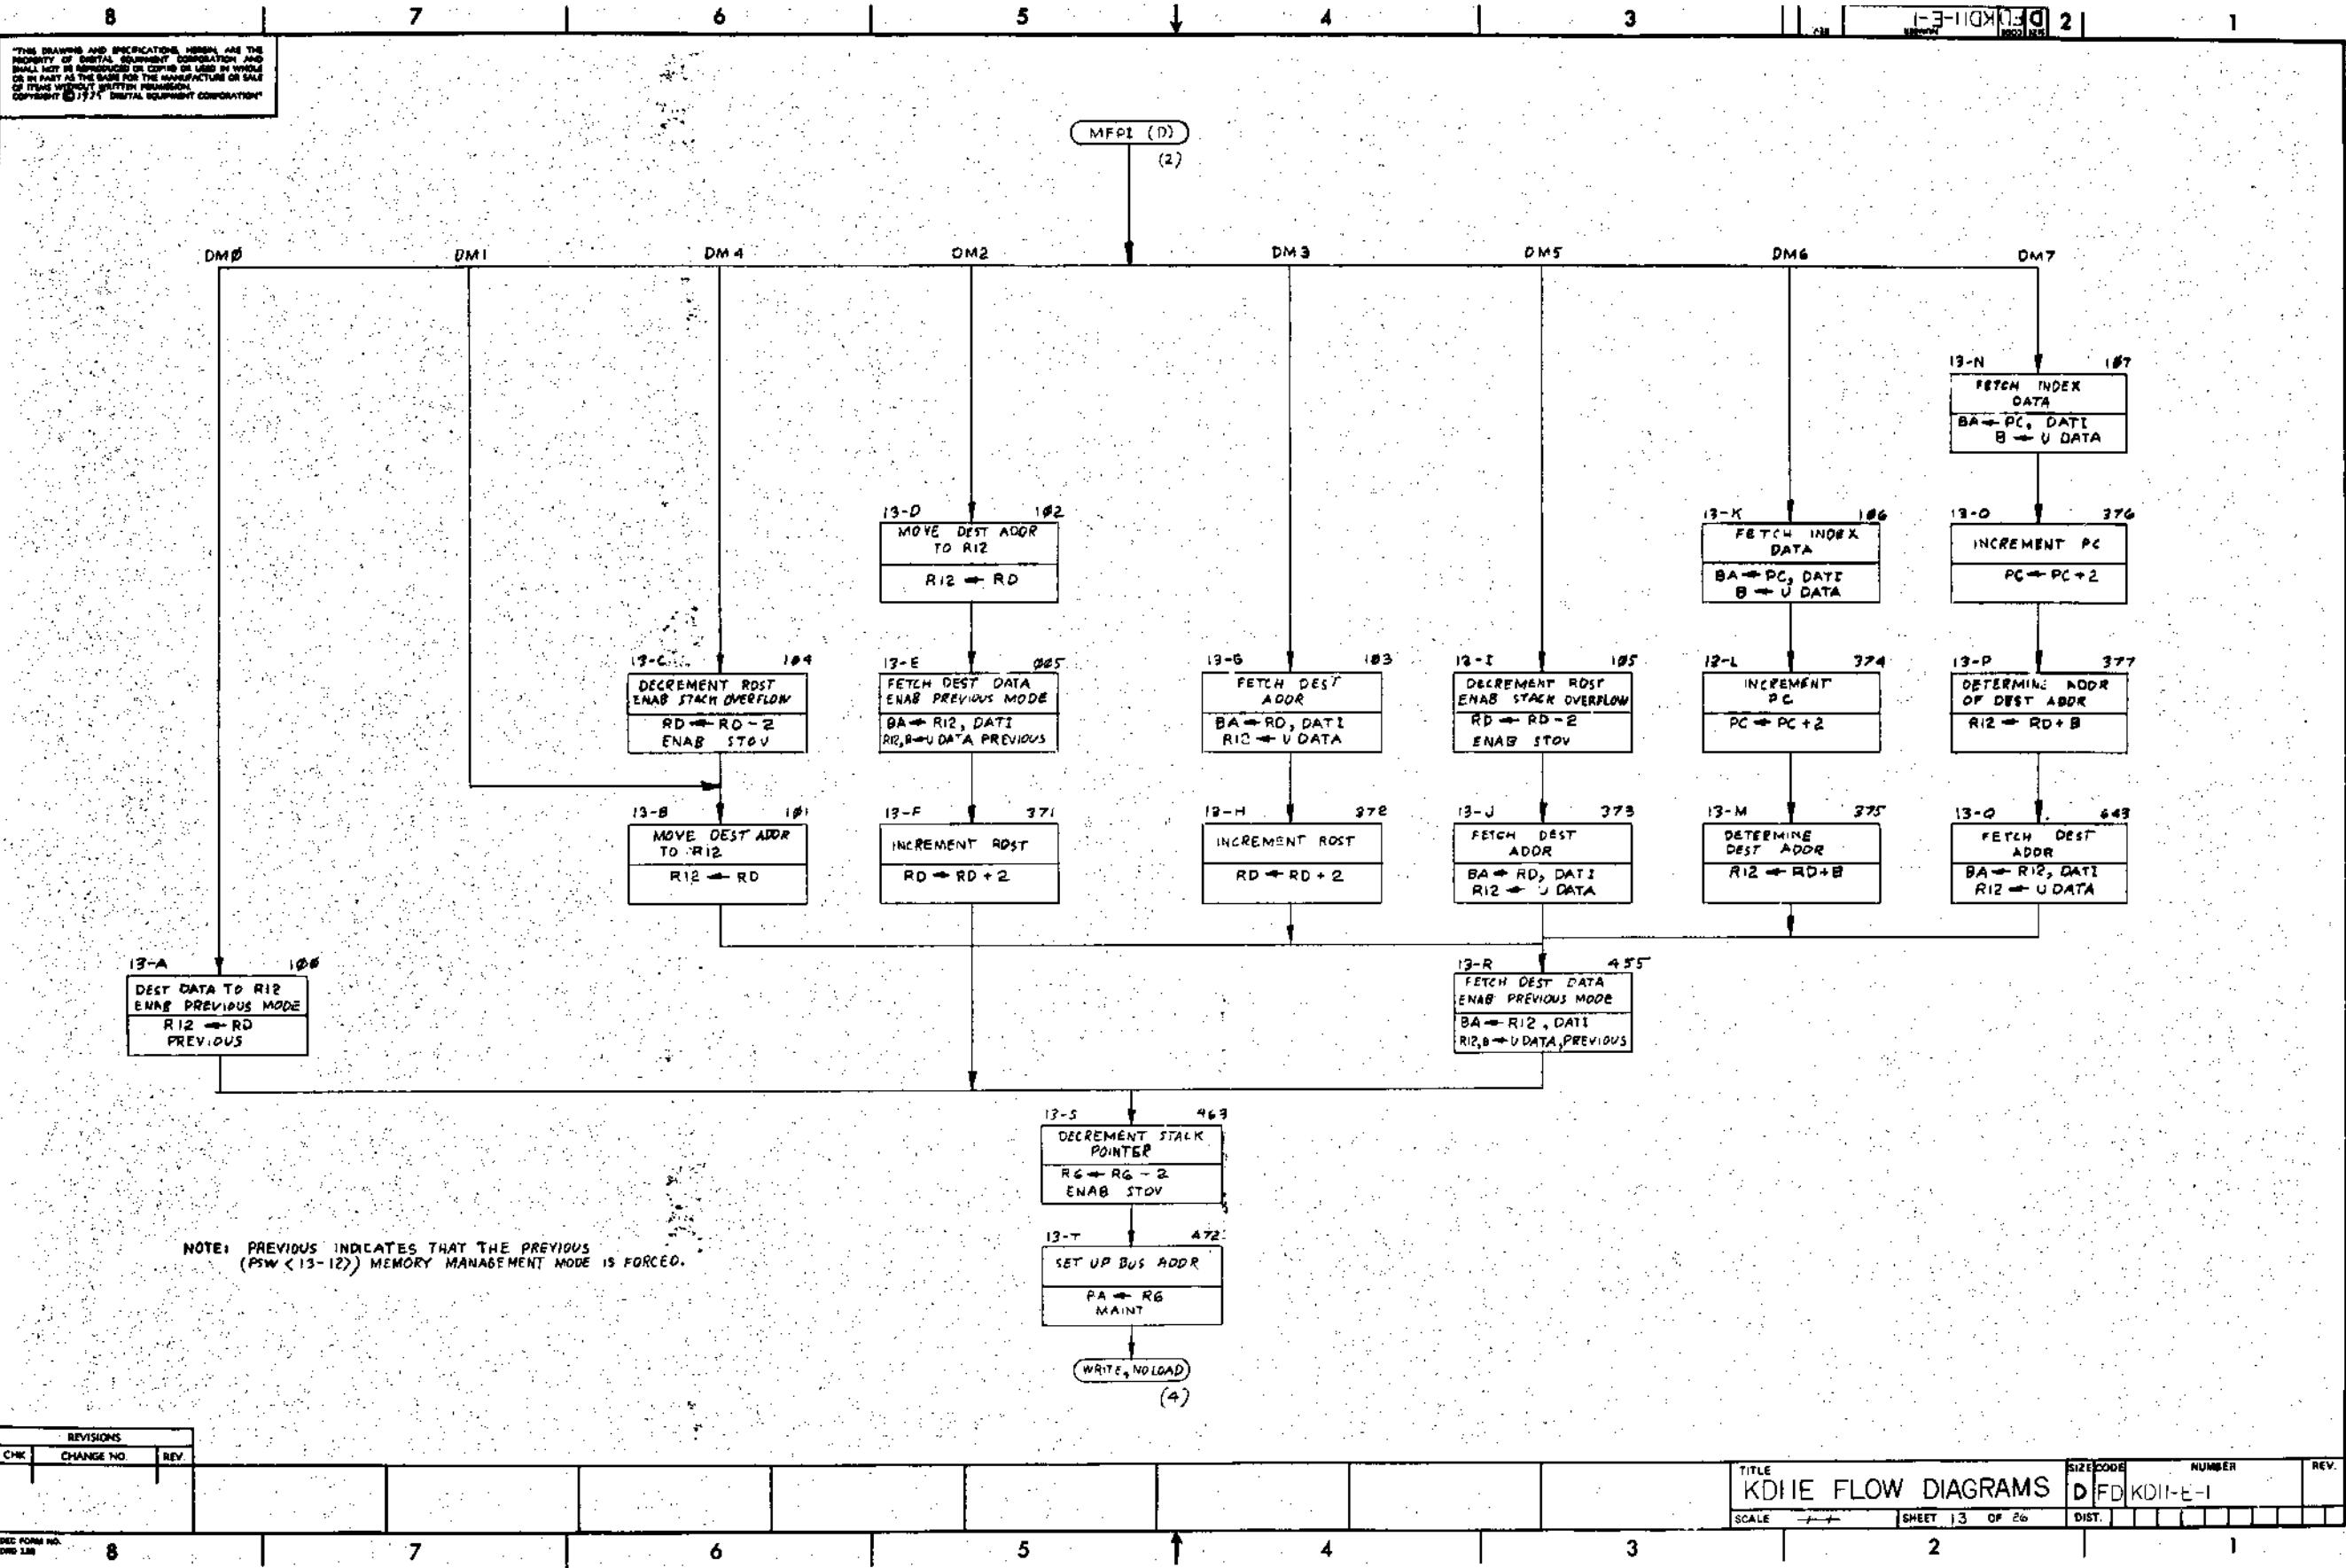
8 7 6 5 4 3 2 1

"THIS DRAWING AND SPECIFICATIONS, HEREIN, ARE THE PROPERTY OF DIGITAL EQUIPMENT CORPORATION AND SHALL NOT BE REPRODUCED OR COPIED OR USED IN WHOLE OR IN PART AS THE BASIS FOR THE MANUFACTURE OR SALE OF ITEMS WITHOUT WRITTEN PERMISSION. COPYRIGHT © 1971 DIGITAL EQUIPMENT CORPORATION"

D FD KD11-E-1

MFPI (D)
(2)

DMØ DM1 DM4 DM2 DM3 DM5 DM6 DM7

13-N 1Ø7
FETCH INDEX DATA
BA ← PC, DATI
B ← U DATA

13-D 1Ø2
MOVE DEST ADDR TO R12
R12 ← RD

13-K 1Ø6
FETCH INDEX DATA
BA ← PC, DATI
B ← U DATA

13-O 376
INCREMENT PC
PC ← PC + 2

13-C 1Ø4
DECREMENT RDST
ENAB STACK OVERFLOW
RD ← RD − 2
ENAB STOV

13-E ØØ5
FETCH DEST DATA
ENAB PREVIOUS MODE
BA ← R12, DATI
R12, B ← U DATA PREVIOUS

13-G 1Ø3
FETCH DEST ADDR
BA ← RD, DATI
R12 ← U DATA

13-I 1Ø5
DECREMENT RDST
ENAB STACK OVERFLOW
RD ← RD − 2
ENAB STOV

13-L 374
INCREMENT PC
PC ← PC + 2

13-P 377
DETERMINE ADDR OF DEST ADDR
R12 ← RD + B

13-B 1Ø1
MOVE DEST ADDR TO R12
R12 ← RD

13-F 371
INCREMENT RDST
RD ← RD + 2

13-H 372
INCREMENT RDST
RD ← RD + 2

13-J 373
FETCH DEST ADDR
BA ← RD, DATI
R12 ← U DATA

13-M 375
DETERMINE DEST ADDR
R12 ← RD + B

13-Q 643
FETCH DEST ADDR
BA ← R12, DATI
R12 ← U DATA

13-A 1ØØ
DEST DATA TO R12
ENAB PREVIOUS MODE
R12 ← RD
PREVIOUS

13-R 455
FETCH DEST DATA
ENAB PREVIOUS MODE
BA ← R12, DATI
R12, B ← U DATA, PREVIOUS

13-S 463
DECREMENT STACK POINTER
R6 ← R6 − 2
ENAB STOV

13-T 472
SET UP BUS ADDR
BA ← R6
MAINT

WRITE, NO LOAD
(4)

NOTE: PREVIOUS INDICATES THAT THE PREVIOUS (PSW <13-12>) MEMORY MANAGEMENT MODE IS FORCED.

REVISIONS
CHK | CHANGE NO. | REV.

TITLE KD11E FLOW DIAGRAMS
SIZE D CODE FD NUMBER KD11-E-1 REV.
SCALE SHEET 13 OF 26 DIST.

DEC FORM NO. DRG 120